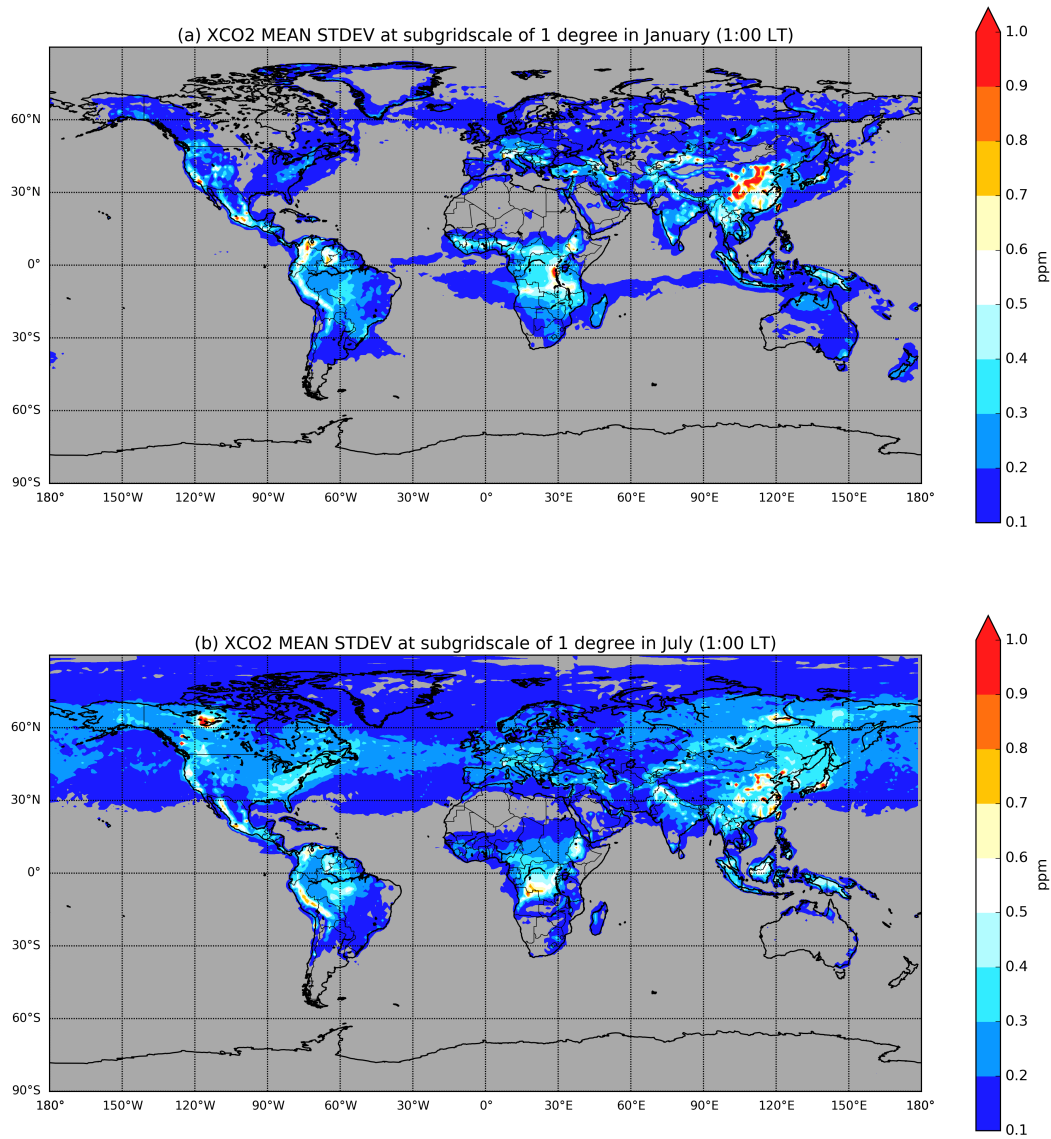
(a) XCO2 MEAN STDEV at subgridscale of 1 degree in January (1:00 LT)

60°N
30°N
0°
30°S
60°S
90°S
180° 150°W 120°W 90°W 60°W 30°W 0° 30°E 60°E 90°E 120°E 150°E 180°

1.0
0.9
0.8
0.7
0.6
0.5
0.4
0.3
0.2
0.1
ppm

(b) XCO2 MEAN STDEV at subgridscale of 1 degree in July (1:00 LT)

60°N
30°N
0°
30°S
60°S
90°S
180° 150°W 120°W 90°W 60°W 30°W 0° 30°E 60°E 90°E 120°E 150°E 180°

1.0
0.9
0.8
0.7
0.6
0.5
0.4
0.3
0.2
0.1
ppm